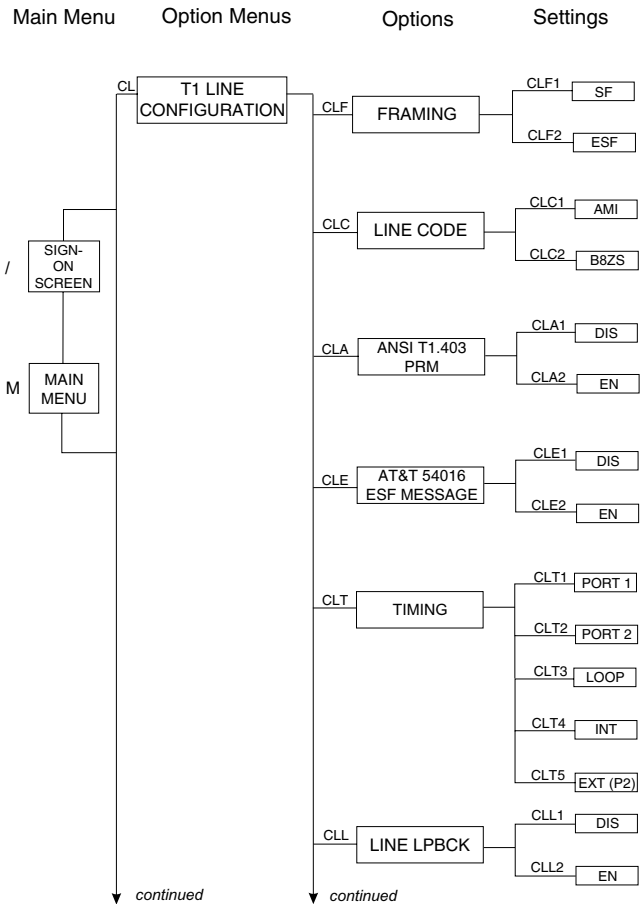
Main Menu Option Menus Options Settings

CL T1 LINE CONFIGURATION

CLF FRAMING
CLF1 SF
CLF2 ESF

/ SIGN-ON SCREEN

CLC LINE CODE
CLC1 AMI
CLC2 B8ZS

M MAIN MENU

CLA ANSI T1.403 PRM
CLA1 DIS
CLA2 EN

CLE AT&T 54016 ESF MESSAGE
CLE1 DIS
CLE2 EN

CLT TIMING
CLT1 PORT 1
CLT2 PORT 2
CLT3 LOOP
CLT4 INT
CLT5 EXT (P2)

CLL LINE LPBCK
CLL1 DIS
CLL2 EN

continued continued